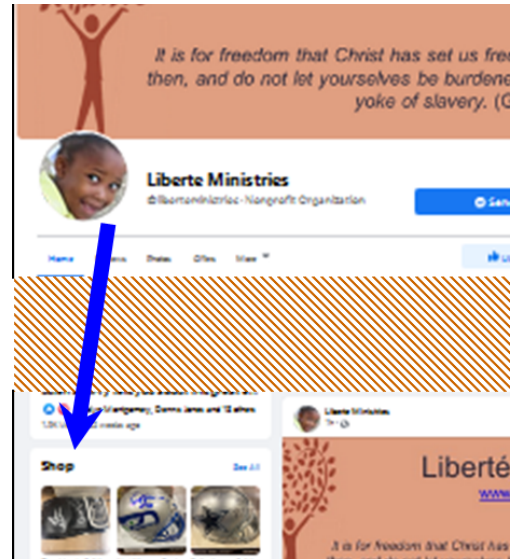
It is for freedom that Christ has set us fre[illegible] then, and do not let yourselves be burdene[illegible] yoke of slavery. (G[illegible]

Liberte Ministries
@liberteministries · Nonprofit Organization

Home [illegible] Photos Offers More

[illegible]

Shop
See All

Liberte Ministries

Liberté

It is for freedom that Christ has